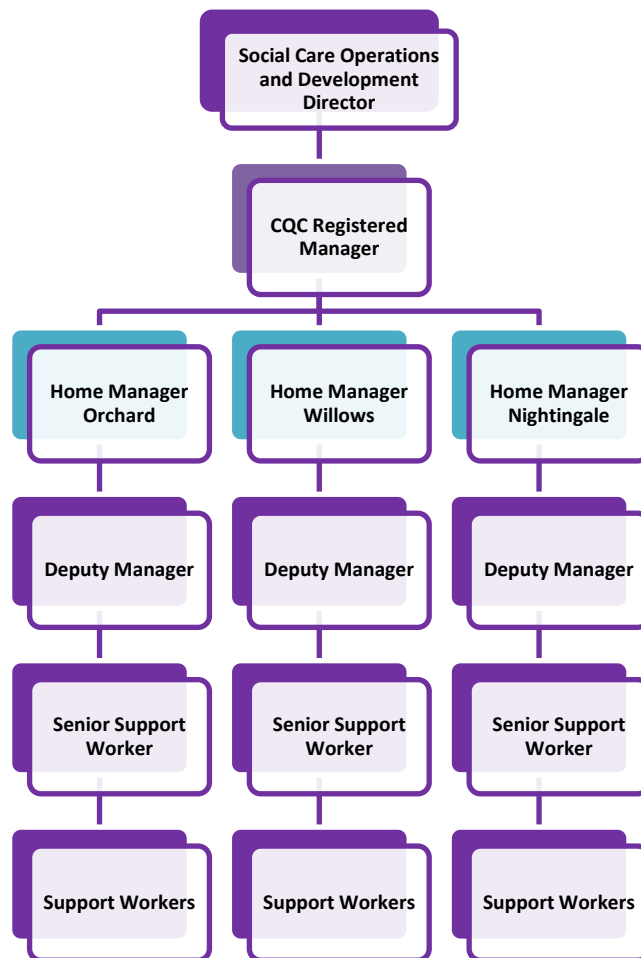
Social Care Operations and Development Director

CQC Registered Manager

Home Manager Orchard

Home Manager Willows

Home Manager Nightingale

Deputy Manager

Deputy Manager

Deputy Manager

Senior Support Worker

Senior Support Worker

Senior Support Worker

Support Workers

Support Workers

Support Workers